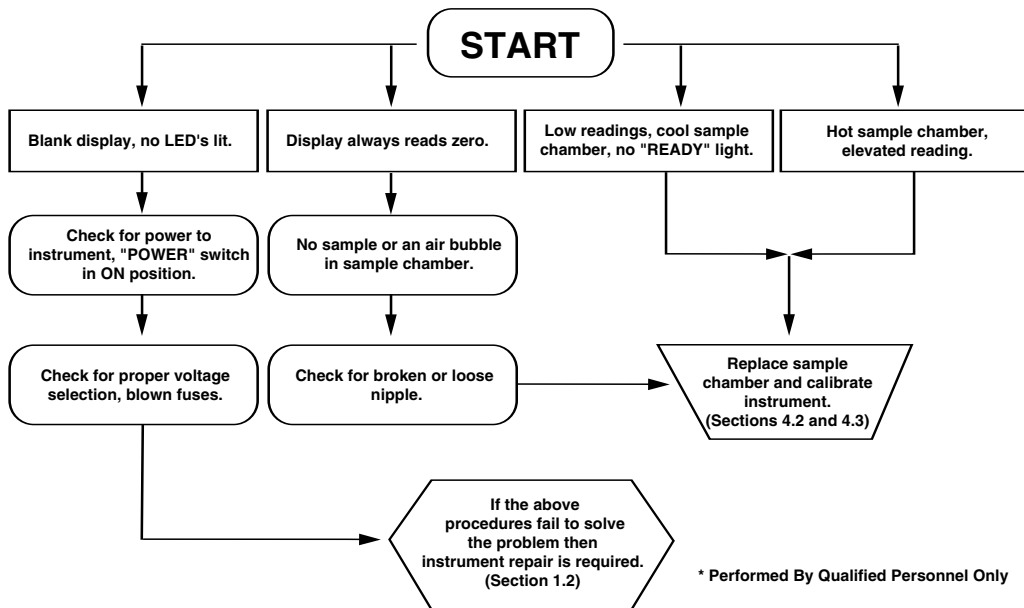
START

Blank display, no LED's lit.

Check for power to instrument, "POWER" switch in ON position.

Check for proper voltage selection, blown fuses.

Display always reads zero.

No sample or an air bubble in sample chamber.

Check for broken or loose nipple.

Low readings, cool sample chamber, no "READY" light.

Hot sample chamber, elevated reading.

Replace sample chamber and calibrate instrument. (Sections 4.2 and 4.3)

If the above procedures fail to solve the problem then instrument repair is required. (Section 1.2)

* Performed By Qualified Personnel Only